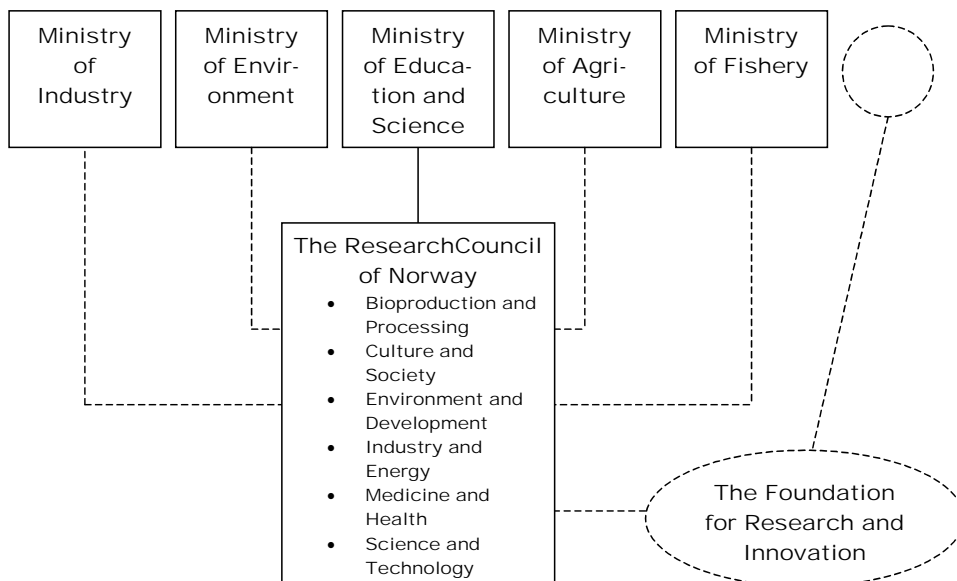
Ministry of Industry

Ministry of Environment

Ministry of Education and Science

Ministry of Agriculture

Ministry of Fishery

The ResearchCouncil of Norway

- Bioproduction and Processing
- Culture and Society
- Environment and Development
- Industry and Energy
- Medicine and Health
- Science and Technology

The Foundation for Research and Innovation